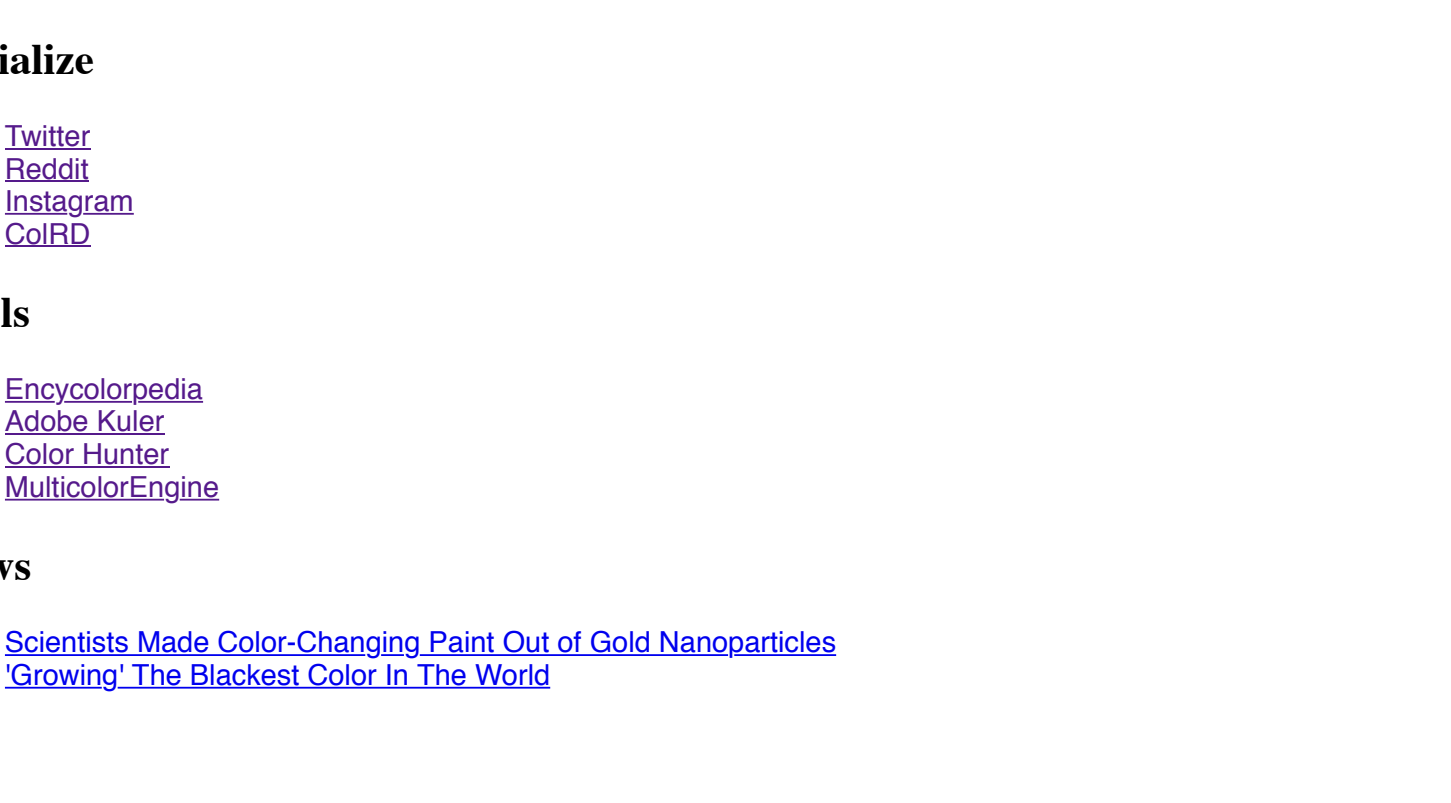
ialize

Twitter
Reddit
Instagram
ColRD

ls

Encycolorpedia
Adobe Kuler
Color Hunter
MulticolorEngine

vs

Scientists Made Color-Changing Paint Out of Gold Nanoparticles
'Growing' The Blackest Color In The World